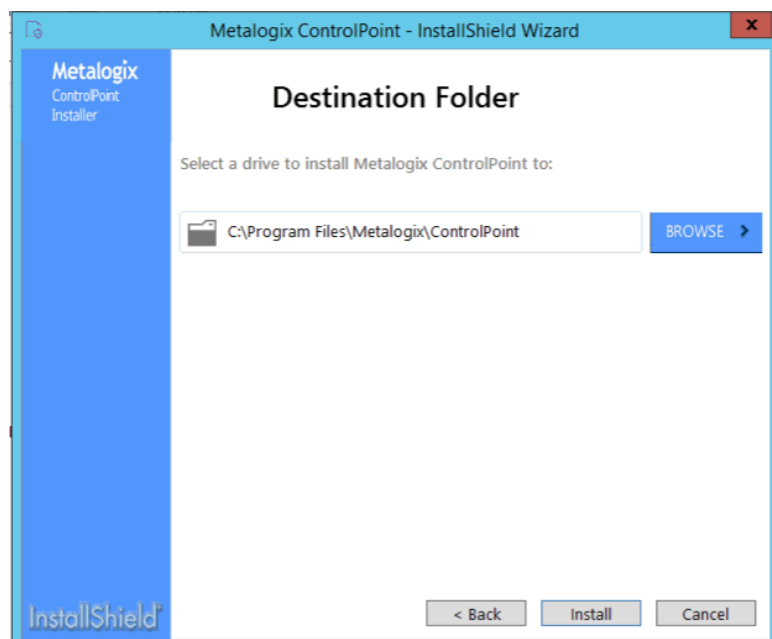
Metalogix ControlPoint - InstallShield Wizard

x

Metalogix
ControlPoint
Installer

Destination Folder

Select a drive to install Metalogix ControlPoint to:

C:\Program Files\Metalogix\ControlPoint

BROWSE >

InstallShield

< Back

Install

Cancel